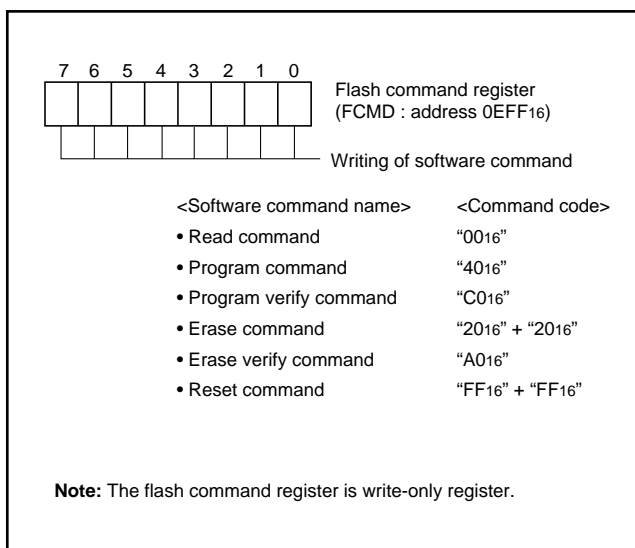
7 6 5 4 3 2 1 0

Flash command register (FCMD : address $0EFF_{16}$)

Writing of software command

<Software command name> <Command code>

• Read command "$00_{16}$"

• Program command "$40_{16}$"

• Program verify command "$C0_{16}$"

• Erase command "$20_{16}$" + "$20_{16}$"

• Erase verify command "$A0_{16}$"

• Reset command "$FF_{16}$" + "$FF_{16}$"

**Note:** The flash command register is write-only register.